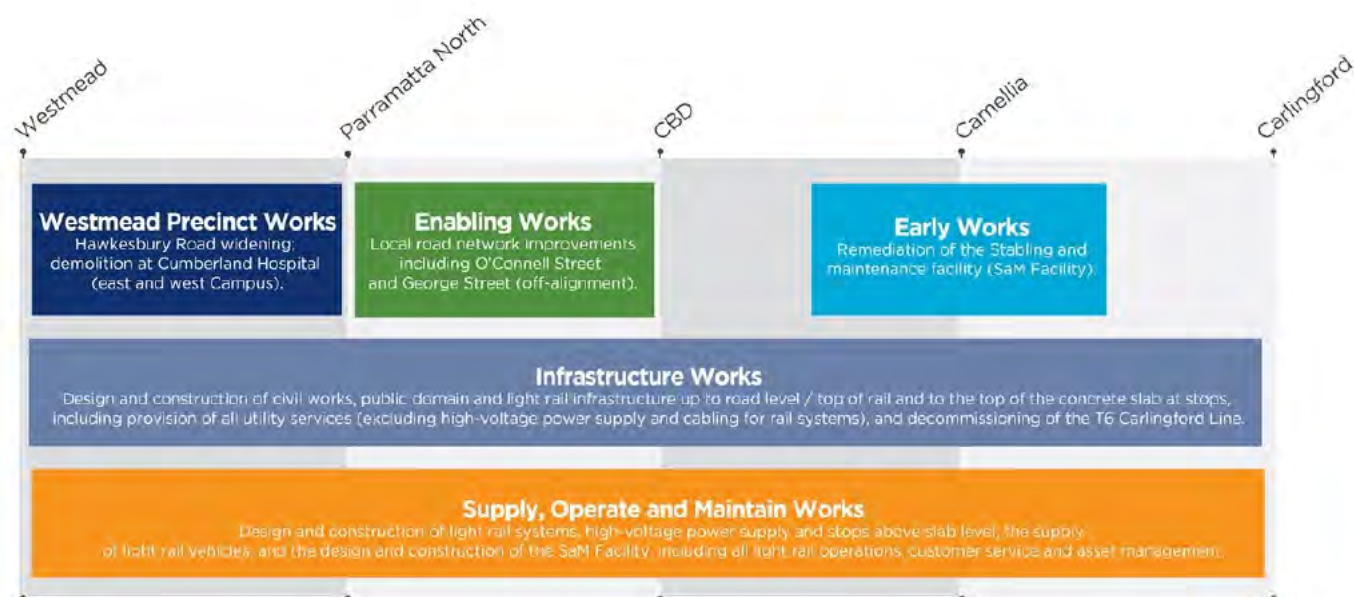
Westmead

Parramatta North

CBD

Camellia

Carlingford

Westmead Precinct Works
Hawkesbury Road widening; demolition at Cumberland Hospital (east and west Campus).

Enabling Works
Local road network improvements including O'Connell Street and George Street (off-alignment).

Early Works
Remediation of the Stabling and maintenance facility (SaM Facility).

Infrastructure Works
Design and construction of civil works, public domain and light rail infrastructure up to road level / top of rail and to the top of the concrete slab at stops, including provision of all utility services (excluding high-voltage power supply and cabling for rail systems), and decommissioning of the T6 Carlingford Line.

Supply, Operate and Maintain Works
Design and construction of light rail systems, high-voltage power supply and stops above slab level, the supply of light rail vehicles, and the design and construction of the SaM Facility, including all light rail operations, customer service and asset management.